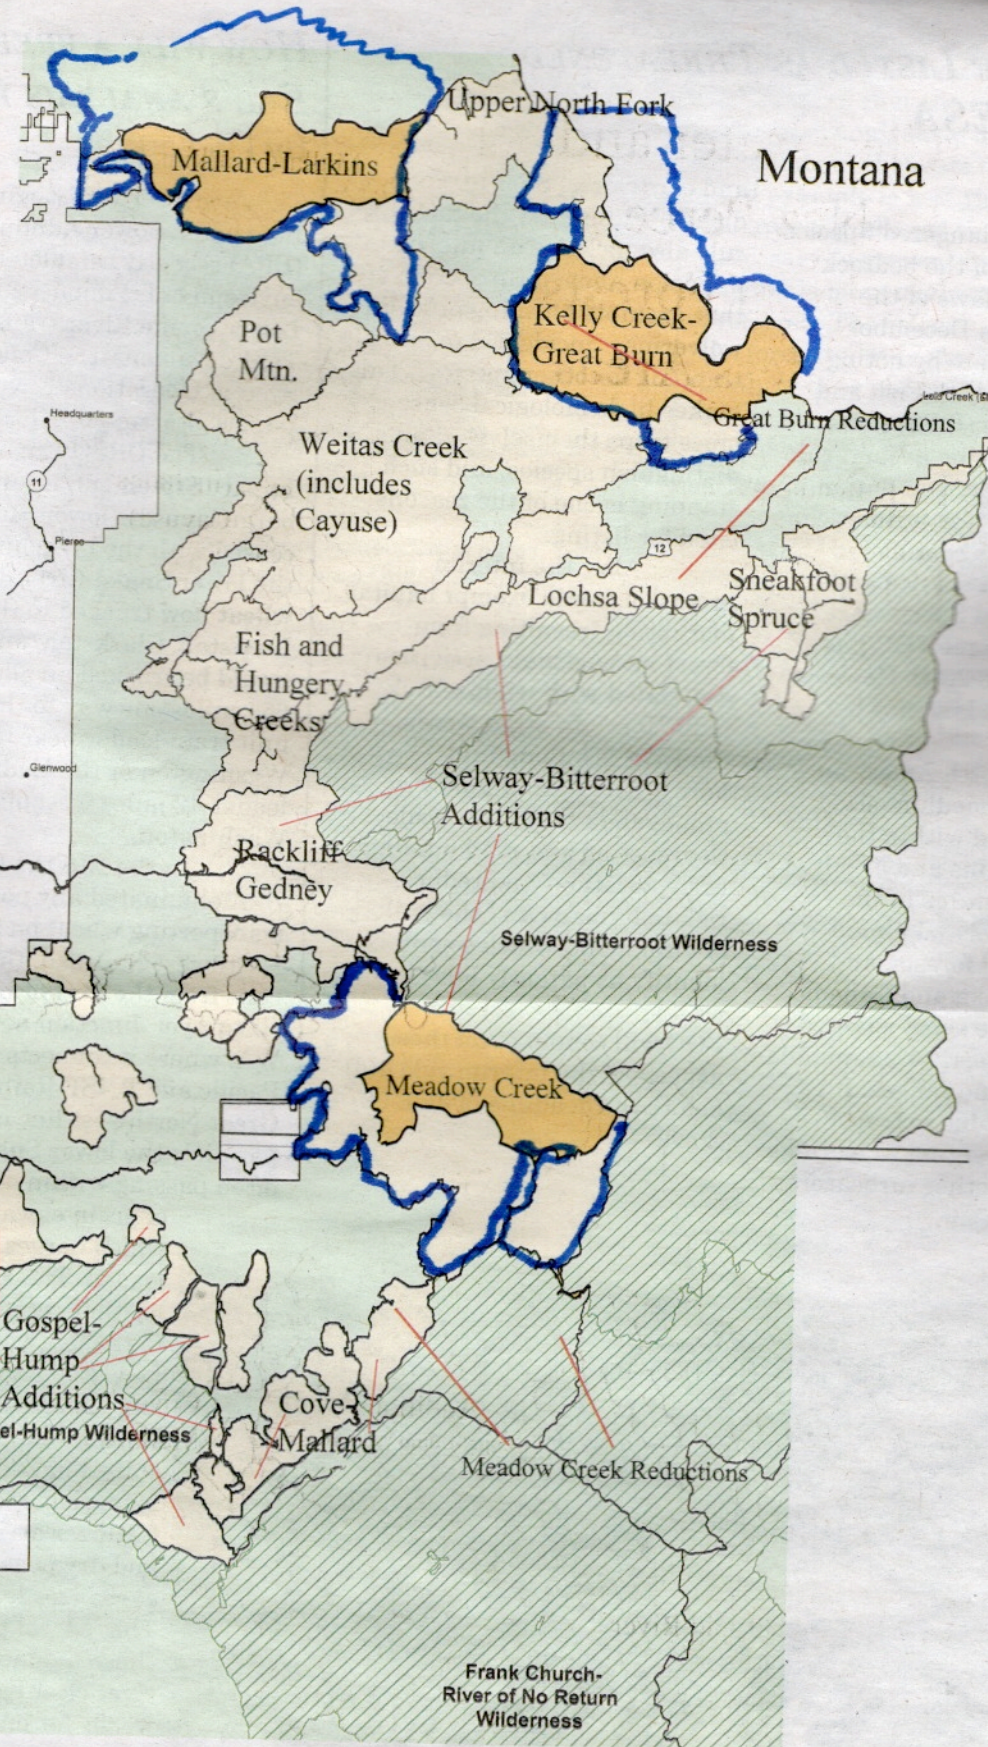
Upper North Fork

Montana

Mallard-Larkins

Kelly Creek-Great Burn

Great Burn Reductions

Pot Mtn.

Headquarters

11

Weitas Creek (includes Cayuse)

Pierce

12

Lochsa Slope

Sneakfoot Spruce

Fish and Hungery Creeks

Glenwood

Selway-Bitterroot Additions

Rackliff Gedney

Selway-Bitterroot Wilderness

Meadow Creek

Gospel-Hump Additions

el-Hump Wilderness

Cove-Mallard

Meadow Creek Reductions

Frank Church-River of No Return Wilderness